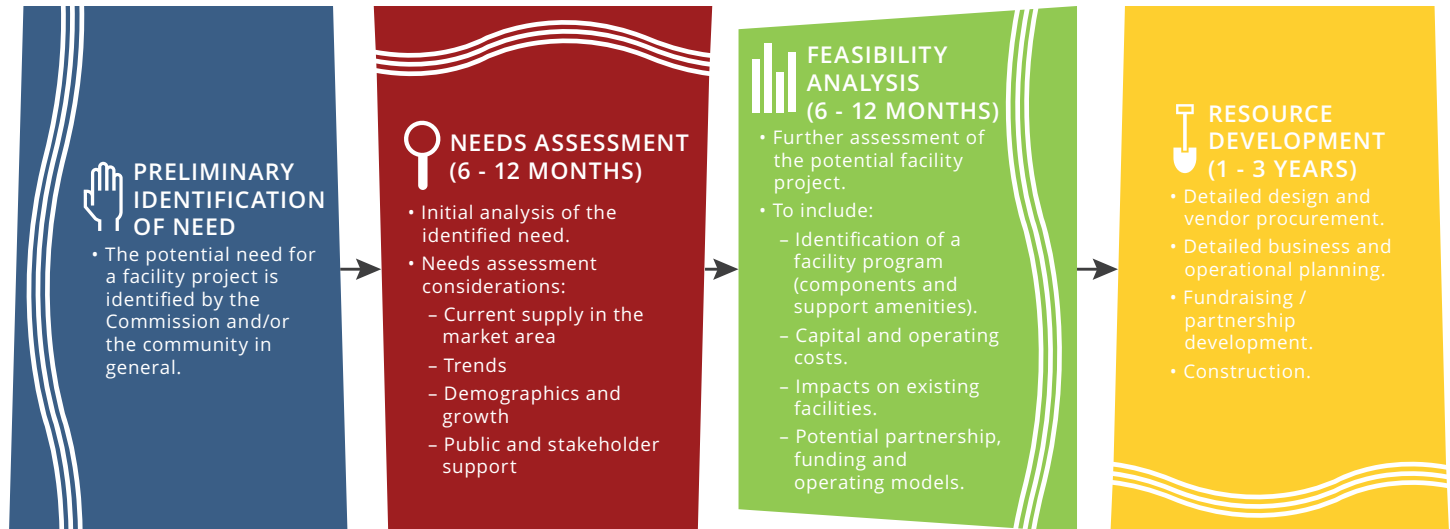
PRELIMINARY IDENTIFICATION OF NEED

• The potential need for a facility project is identified by the Commission and/or the community in general.

NEEDS ASSESSMENT (6 - 12 MONTHS)

• Initial analysis of the identified need.
• Needs assessment considerations:
– Current supply in the market area
– Trends
– Demographics and growth
– Public and stakeholder support

FEASIBILITY ANALYSIS (6 - 12 MONTHS)

• Further assessment of the potential facility project.
• To include:
– Identification of a facility program (components and support amenities).
– Capital and operating costs.
– Impacts on existing facilities.
– Potential partnership, funding and operating models.

RESOURCE DEVELOPMENT (1 - 3 YEARS)

• Detailed design and vendor procurement.
• Detailed business and operational planning.
• Fundraising / partnership development.
• Construction.